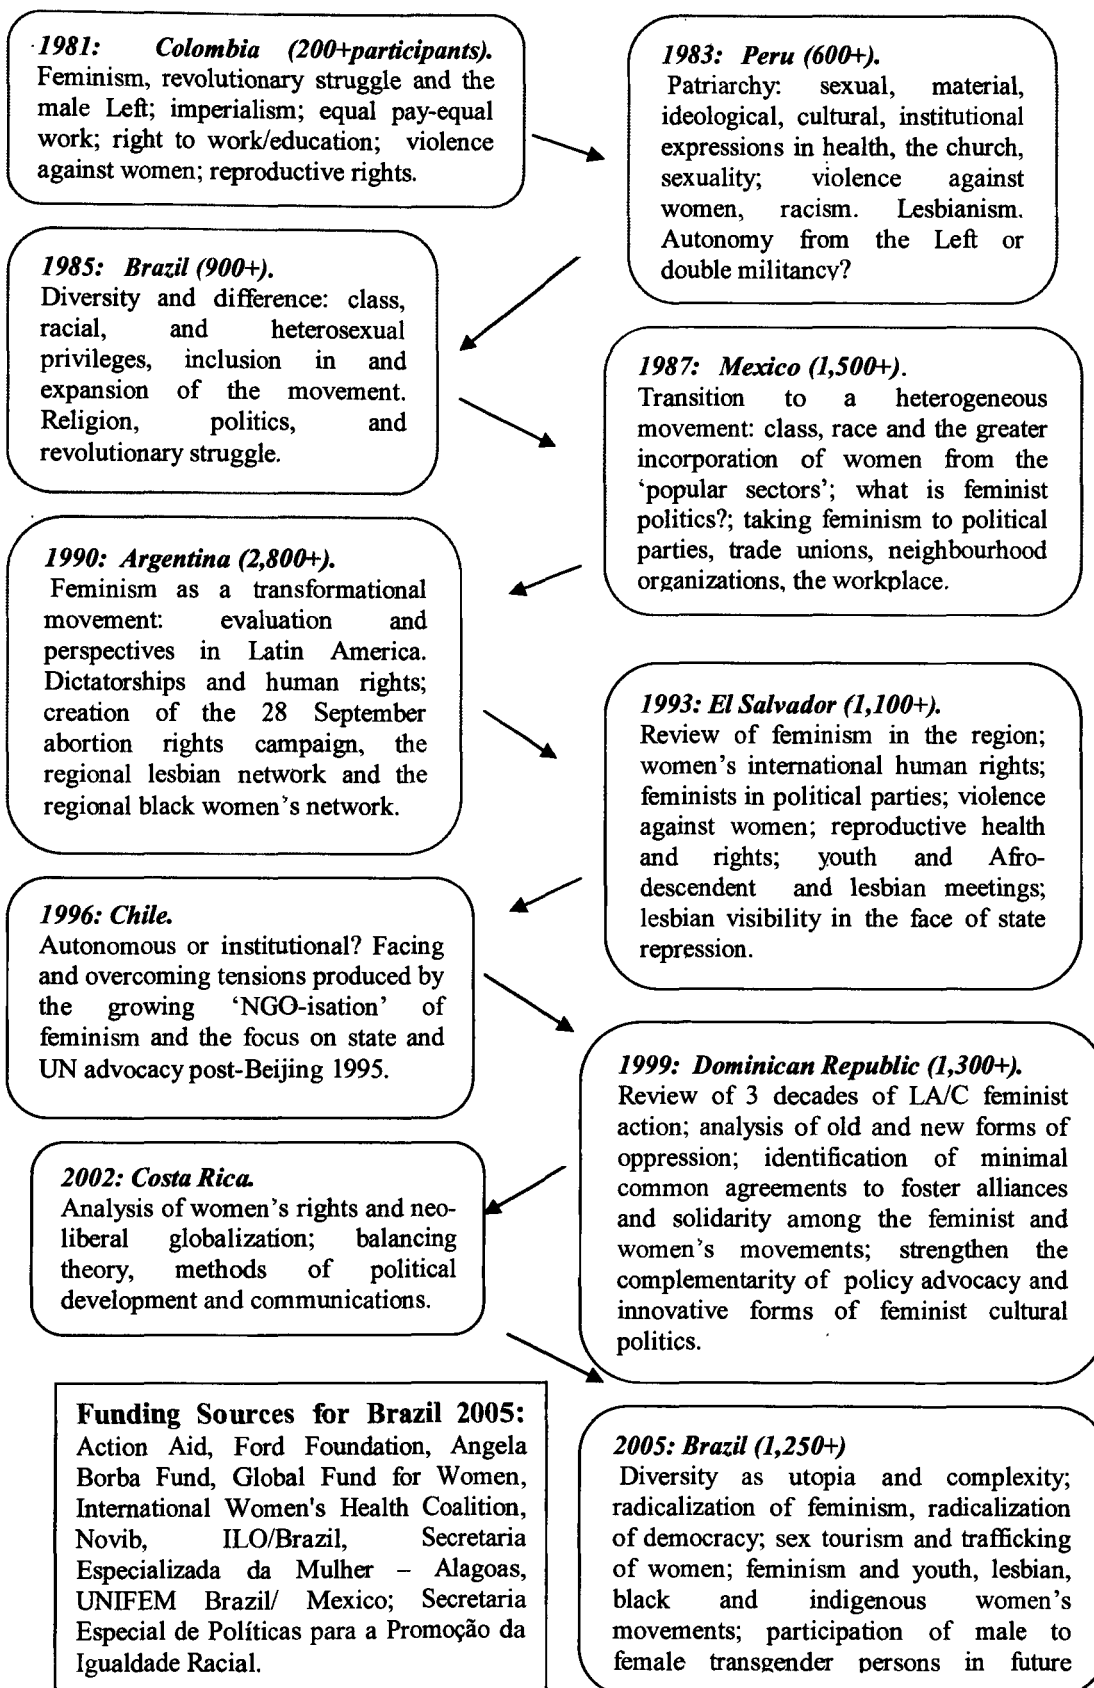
1981: Colombia (200+participants). Feminism, revolutionary struggle and the male Left; imperialism; equal pay-equal work; right to work/education; violence against women; reproductive rights.

1983: Peru (600+). Patriarchy: sexual, material, ideological, cultural, institutional expressions in health, the church, sexuality; violence against women, racism. Lesbianism. Autonomy from the Left or double militancy?

1985: Brazil (900+). Diversity and difference: class, racial, and heterosexual privileges, inclusion in and expansion of the movement. Religion, politics, and revolutionary struggle.

1987: Mexico (1,500+). Transition to a heterogeneous movement: class, race and the greater incorporation of women from the 'popular sectors'; what is feminist politics?; taking feminism to political parties, trade unions, neighbourhood organizations, the workplace.

1990: Argentina (2,800+). Feminism as a transformational movement: evaluation and perspectives in Latin America. Dictatorships and human rights; creation of the 28 September abortion rights campaign, the regional lesbian network and the regional black women's network.

1993: El Salvador (1,100+). Review of feminism in the region; women's international human rights; feminists in political parties; violence against women; reproductive health and rights; youth and Afrodescendent and lesbian meetings; lesbian visibility in the face of state repression.

1996: Chile. Autonomous or institutional? Facing and overcoming tensions produced by the growing 'NGO-isation' of feminism and the focus on state and UN advocacy post-Beijing 1995.

1999: Dominican Republic (1,300+). Review of 3 decades of LA/C feminist action; analysis of old and new forms of oppression; identification of minimal common agreements to foster alliances and solidarity among the feminist and women's movements; strengthen the complementarity of policy advocacy and innovative forms of feminist cultural politics.

2002: Costa Rica. Analysis of women's rights and neo-liberal globalization; balancing theory, methods of political development and communications.

Funding Sources for Brazil 2005: Action Aid, Ford Foundation, Angela Borba Fund, Global Fund for Women, International Women's Health Coalition, Novib, ILO/Brazil, Secretaria Especializada da Mulher – Alagoas, UNIFEM Brazil/ Mexico; Secretaria Especial de Políticas para a Promoção da Igualdade Racial.

2005: Brazil (1,250+) Diversity as utopia and complexity; radicalization of feminism, radicalization of democracy; sex tourism and trafficking of women; feminism and youth, lesbian, black and indigenous women's movements; participation of male to female transgender persons in future